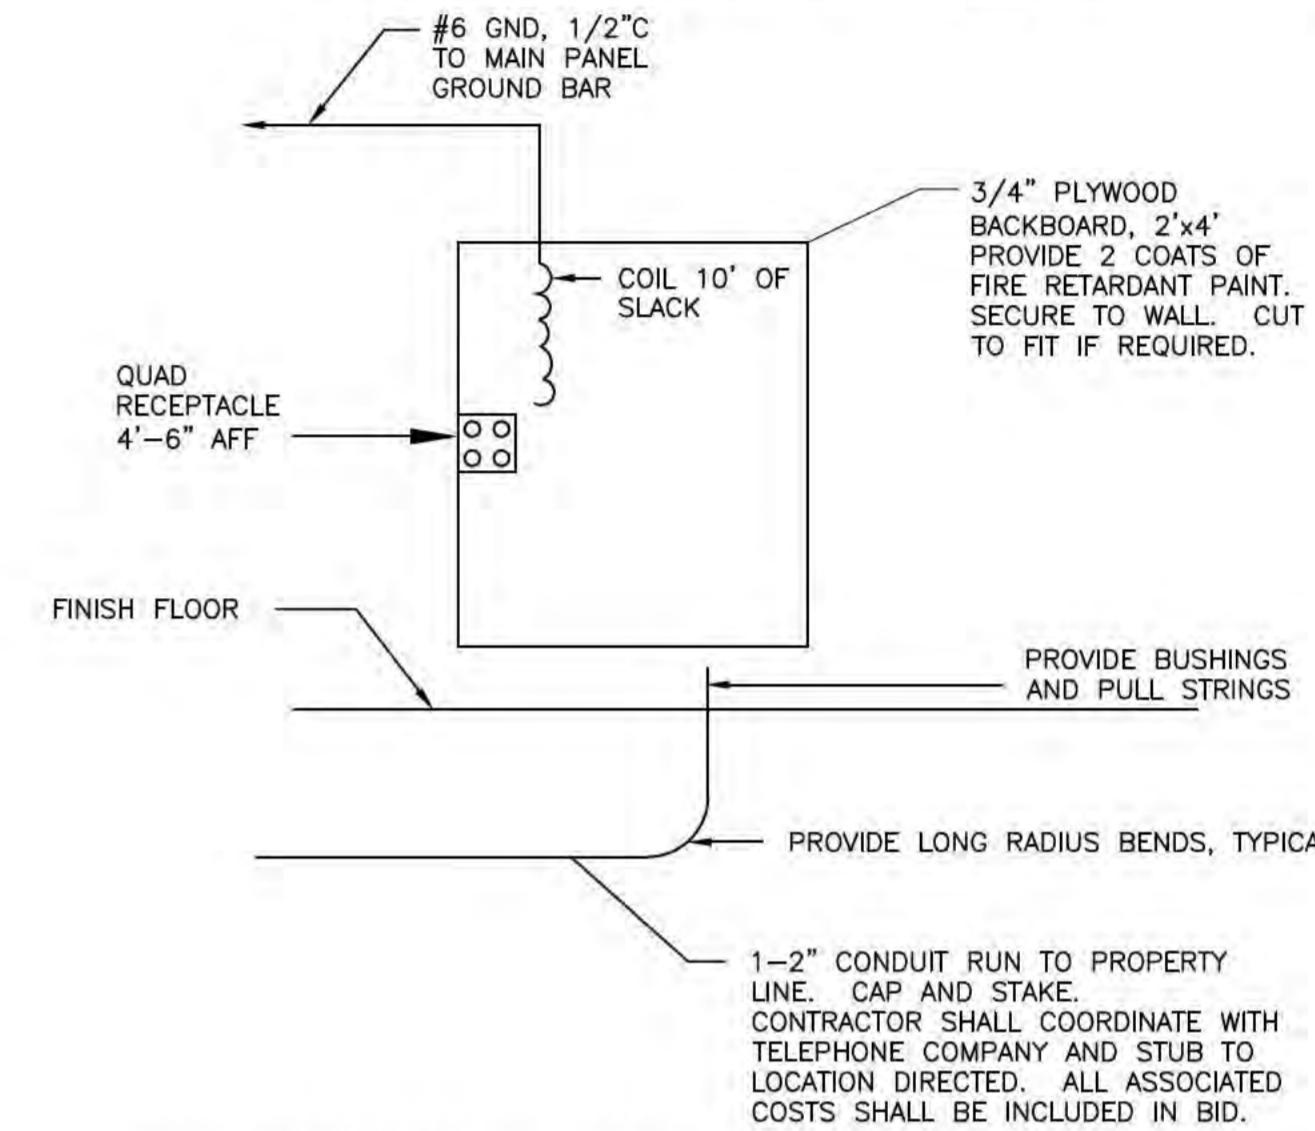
#6 GND, 1/2"C TO MAIN PANEL GROUND BAR

3/4" PLYWOOD BACKBOARD, 2'x4' PROVIDE 2 COATS OF FIRE RETARDANT PAINT. SECURE TO WALL. CUT TO FIT IF REQUIRED.

COIL 10' OF SLACK

QUAD RECEPTACLE 4'–6" AFF

FINISH FLOOR

PROVIDE BUSHINGS AND PULL STRINGS

PROVIDE LONG RADIUS BENDS, TYPICA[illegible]

1–2" CONDUIT RUN TO PROPERTY LINE. CAP AND STAKE. CONTRACTOR SHALL COORDINATE WITH TELEPHONE COMPANY AND STUB TO LOCATION DIRECTED. ALL ASSOCIATED COSTS SHALL BE INCLUDED IN BID.